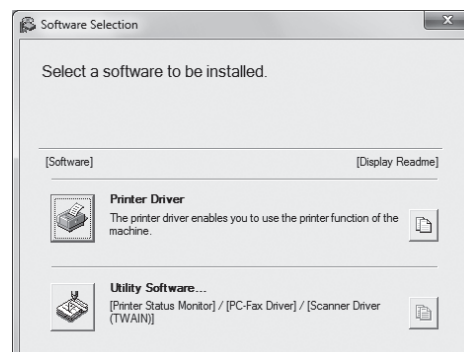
Software Selection

Select a software to be installed.

[Software]

[Display Readme]

Printer Driver
The printer driver enables you to use the printer function of the machine.

Utility Software...
[Printer Status Monitor] / [PC-Fax Driver] / [Scanner Driver (TWAIN)]